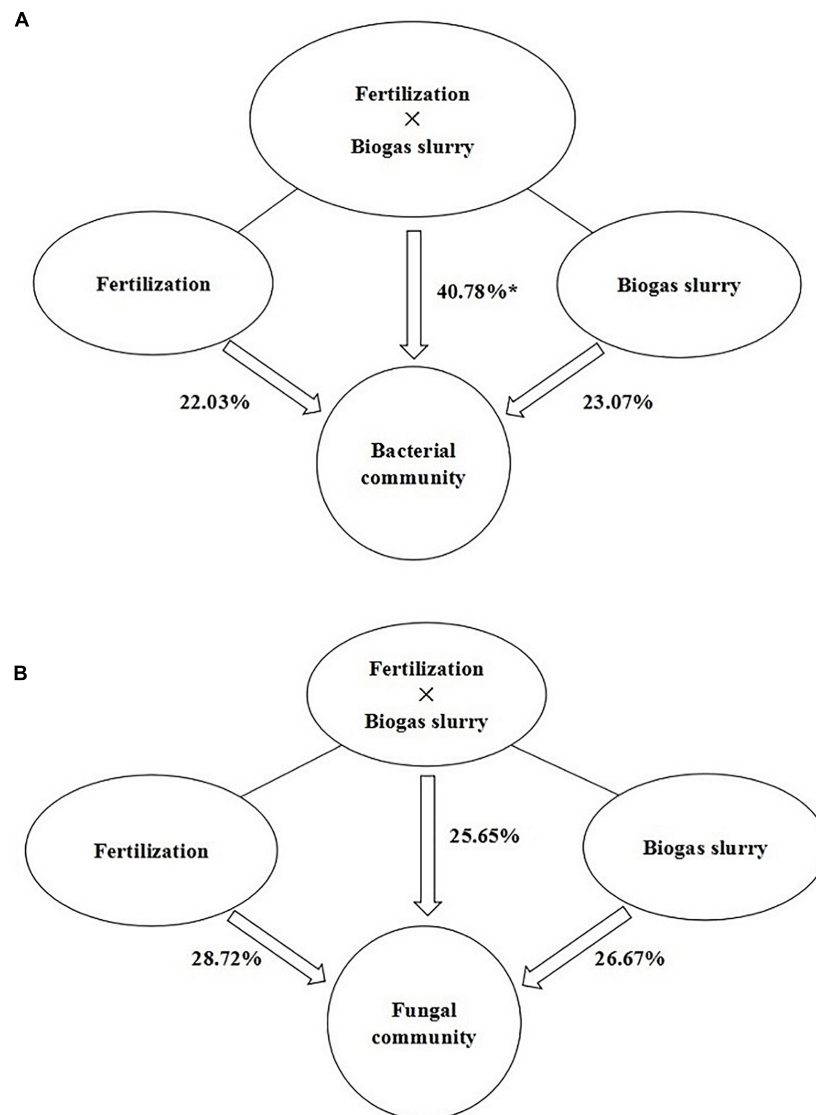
A

Fertilization
×
Biogas slurry

Fertilization

40.78%*

Biogas slurry

22.03%

23.07%

Bacterial community

B

Fertilization
×
Biogas slurry

Fertilization

25.65%

Biogas slurry

28.72%

26.67%

Fungal community